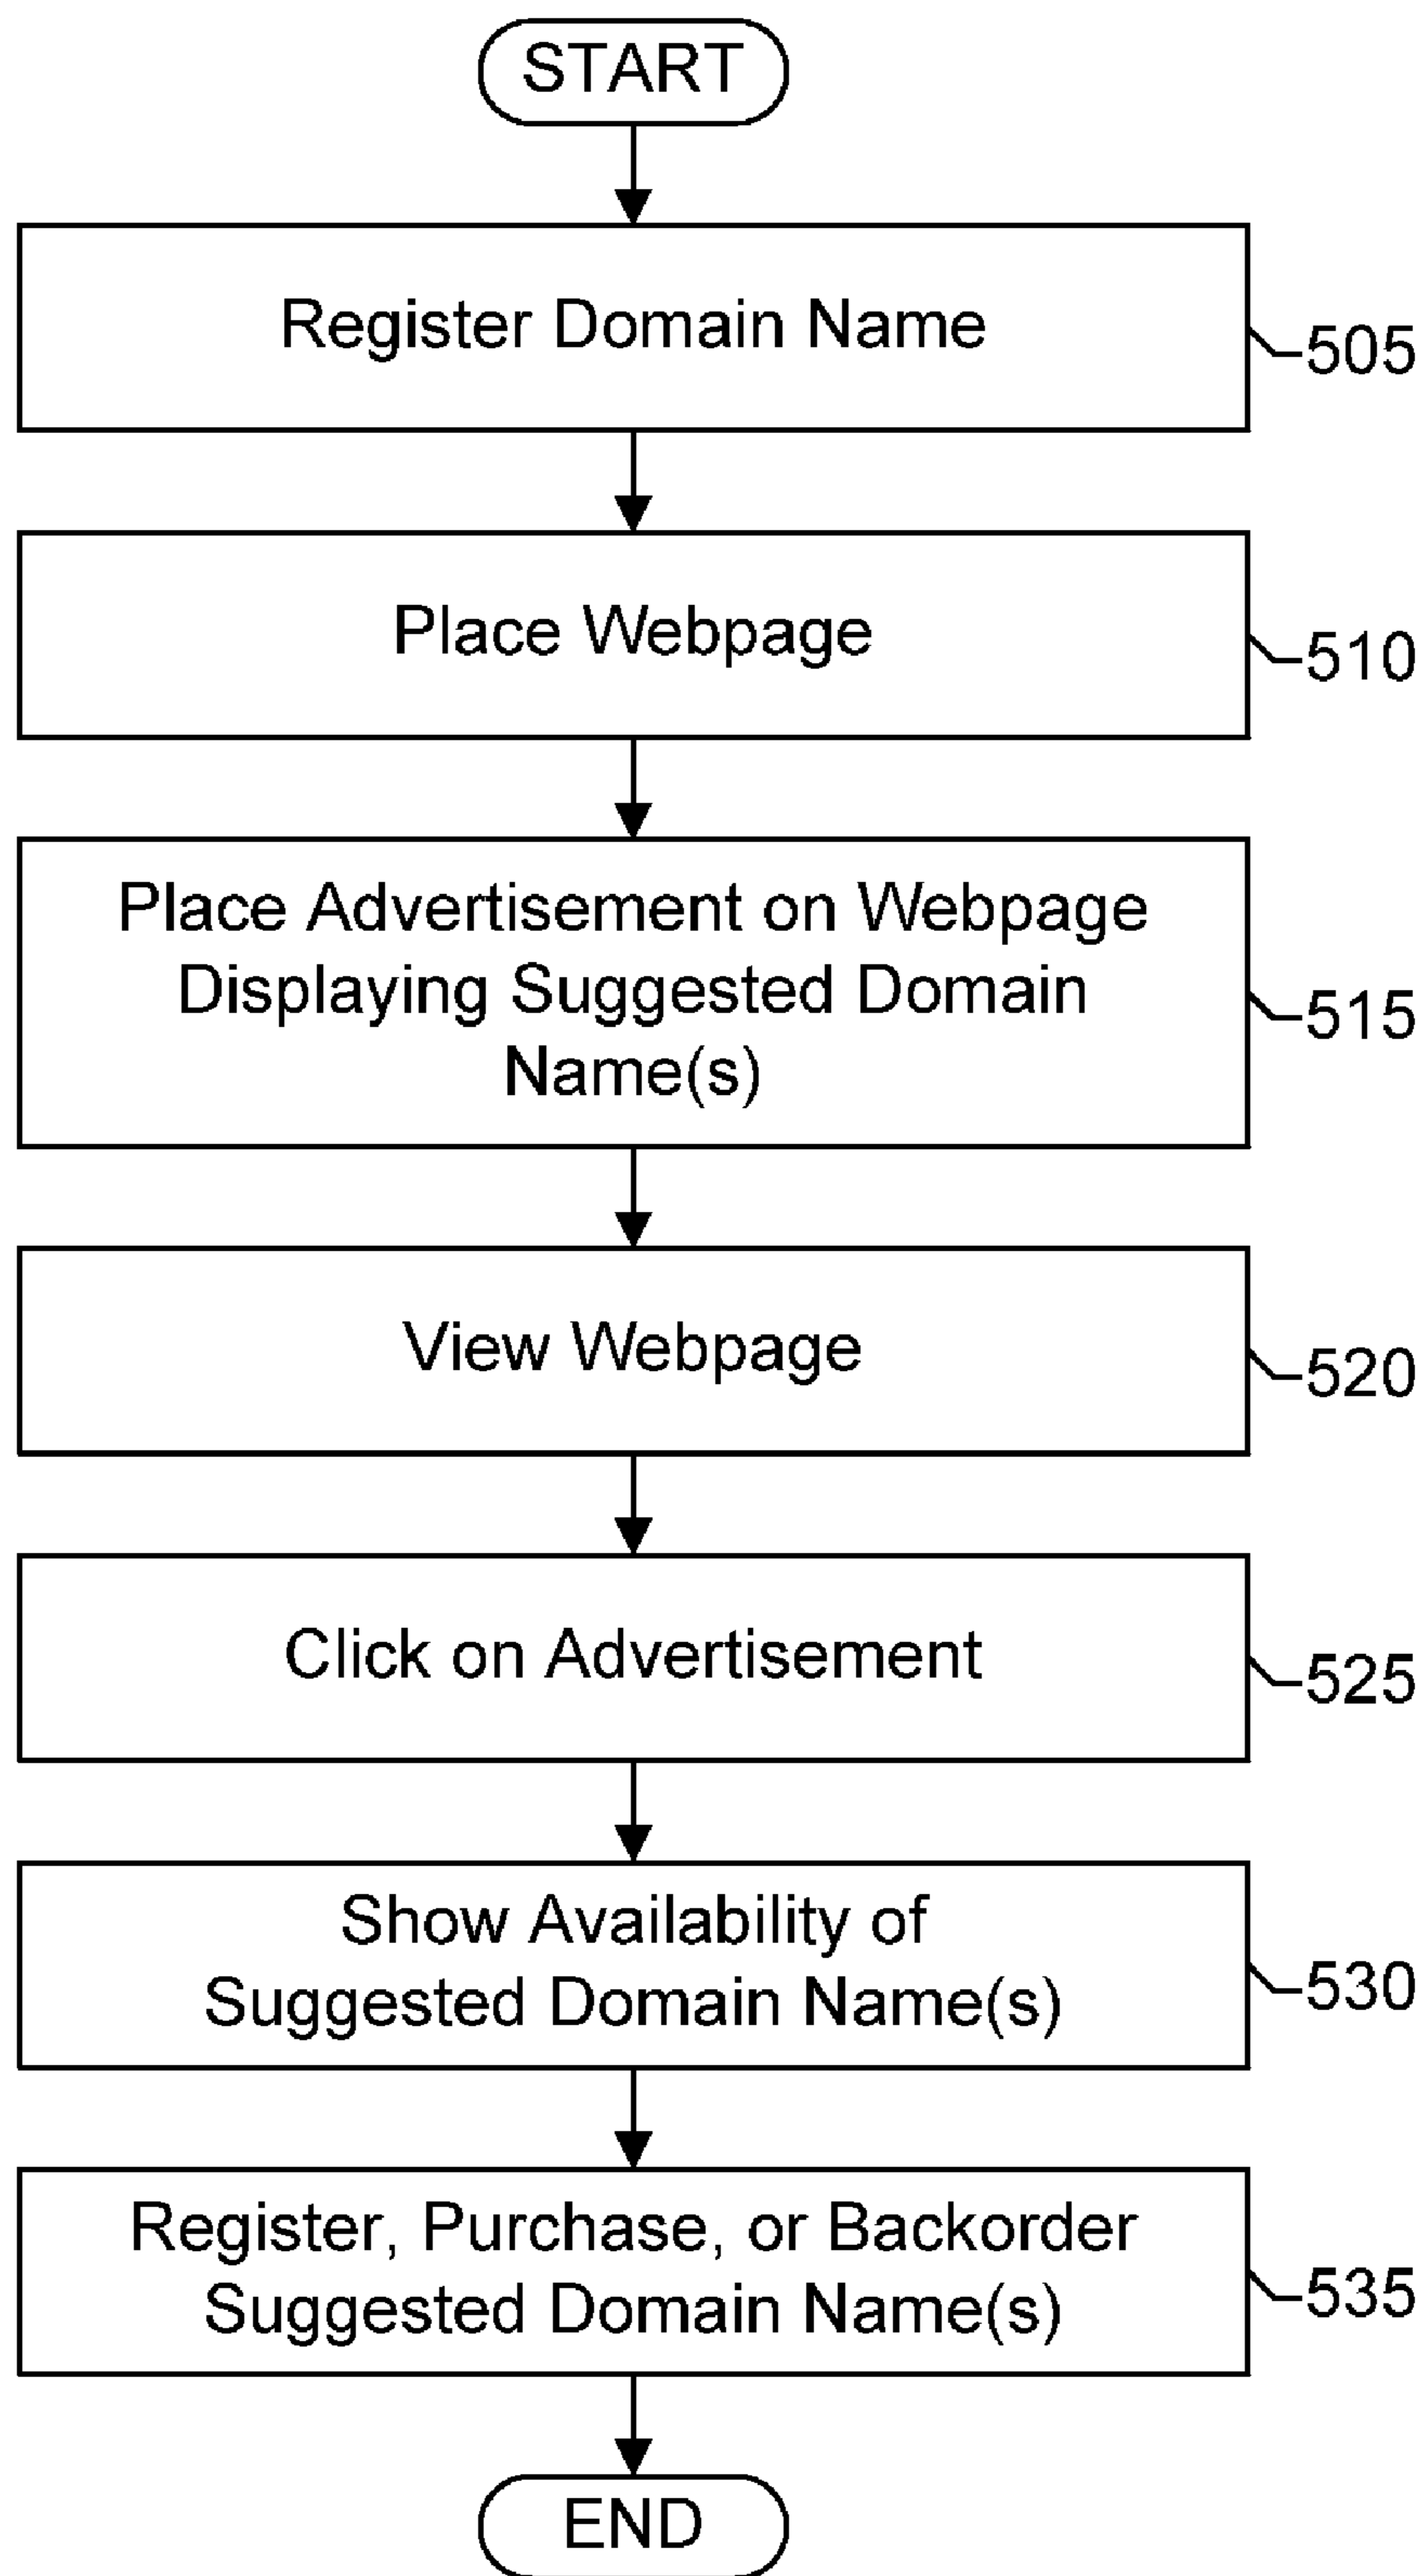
START

Register Domain Name

505

Place Webpage

510

Place Advertisement on Webpage Displaying Suggested Domain Name(s)

515

View Webpage

520

Click on Advertisement

525

Show Availability of Suggested Domain Name(s)

530

Register, Purchase, or Backorder Suggested Domain Name(s)

535

END